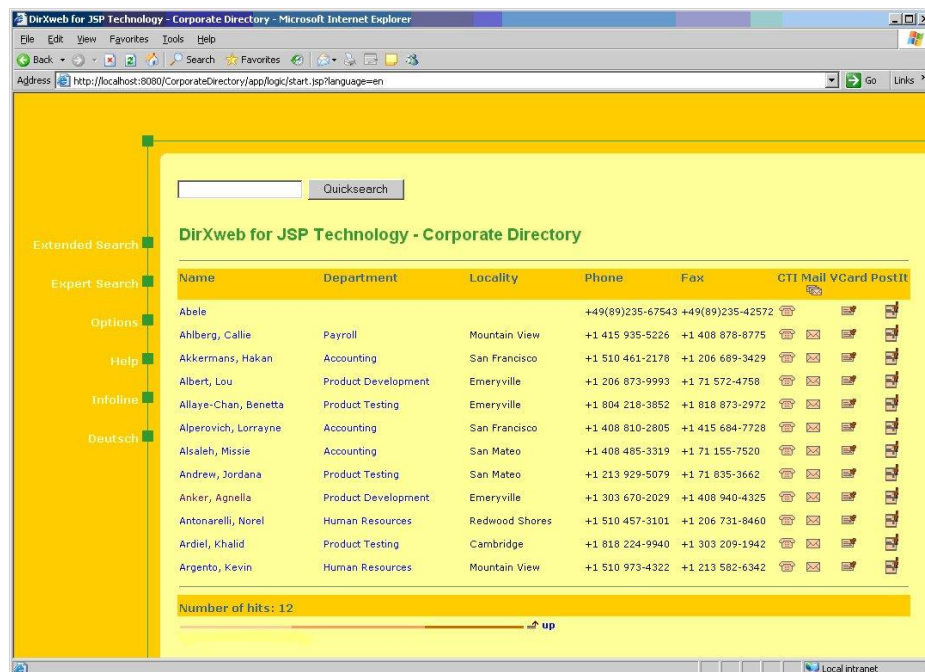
DirXweb for JSP Technology - Corporate Directory - Microsoft Internet Explorer

File Edit View Favorites Tools Help

Back Search Favorites

Address http://localhost:8080/CorporateDirectory/app/logic/start.jsp?language=en Go Links

Quicksearch

Extended Search

Expert Search

Options

Help

Infoline

Deutsch

DirXweb for JSP Technology - Corporate Directory

| Name | Department | Locality | Phone | Fax | CTI | Mail | VCard | PostIt |
|---|---|---|---|---|---|---|---|---|
| Abele | | | +49(89)235-67543 | +49(89)235-42572 | | | | |
| Ahlberg, Callie | Payroll | Mountain View | +1 415 935-5226 | +1 408 878-8775 | | | | |
| Akkermans, Hakan | Accounting | San Francisco | +1 510 461-2178 | +1 206 689-3429 | | | | |
| Albert, Lou | Product Development | Emeryville | +1 206 873-9993 | +1 71 572-4758 | | | | |
| Allaye-Chan, Benetta | Product Testing | Emeryville | +1 804 218-3852 | +1 818 873-2972 | | | | |
| Alperovich, Lorrayne | Accounting | San Francisco | +1 408 810-2805 | +1 415 684-7728 | | | | |
| Alsaleh, Missie | Accounting | San Mateo | +1 408 485-3319 | +1 71 155-7520 | | | | |
| Andrew, Jordana | Product Testing | San Mateo | +1 213 929-5079 | +1 71 835-3662 | | | | |
| Anker, Agnella | Product Development | Emeryville | +1 303 670-2029 | +1 408 940-4325 | | | | |
| Antonarelli, Norel | Human Resources | Redwood Shores | +1 510 457-3101 | +1 206 731-8460 | | | | |
| Ardiel, Khalid | Product Testing | Cambridge | +1 818 224-9940 | +1 303 209-1942 | | | | |
| Argento, Kevin | Human Resources | Mountain View | +1 510 973-4322 | +1 213 582-6342 | | | | |

Number of hits: 12

up

Local intranet